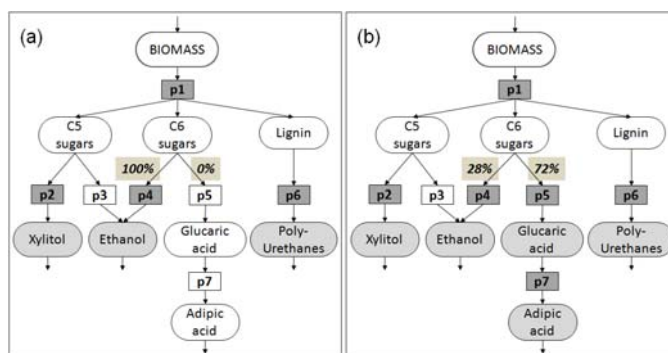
(a)

BIOMASS

p1

C5 sugars

C6 sugars

Lignin

100%

0%

p2

p3

p4

p5

p6

Xylitol

Ethanol

Glucaric acid

Poly-Urethanes

p7

Adipic acid

(b)

BIOMASS

p1

C5 sugars

C6 sugars

Lignin

28%

72%

p2

p3

p4

p5

p6

Xylitol

Ethanol

Glucaric acid

Poly-Urethanes

p7

Adipic acid